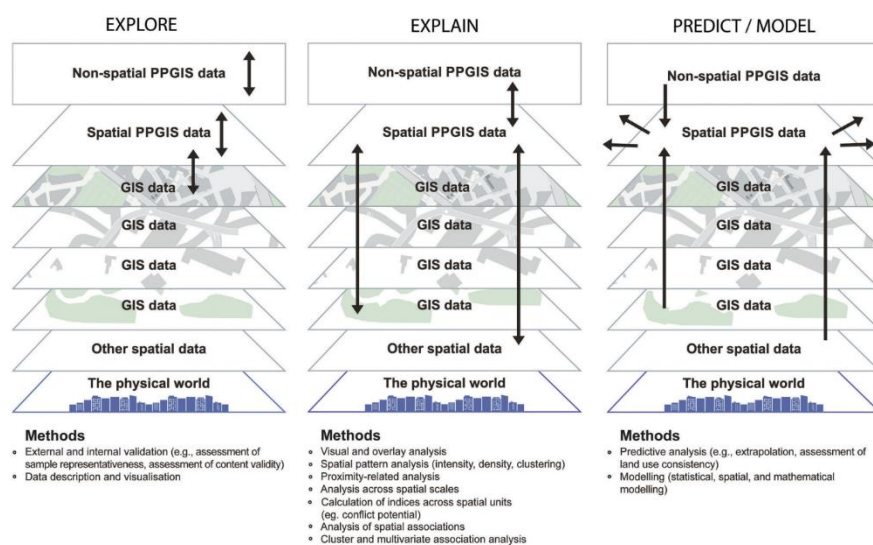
EXPLORE

Non-spatial PPGIS data

Spatial PPGIS data

GIS data

GIS data

GIS data

GIS data

Other spatial data

The physical world

**Methods**
- External and internal validation (e.g., assessment of sample representativeness, assessment of content validity)
- Data description and visualisation

EXPLAIN

Non-spatial PPGIS data

Spatial PPGIS data

GIS data

GIS data

GIS data

GIS data

Other spatial data

The physical world

**Methods**
- Visual and overlay analysis
- Spatial pattern analysis (intensity, density, clustering)
- Proximity-related analysis
- Analysis across spatial scales
- Calculation of indices across spatial units (eg. conflict potential)
- Analysis of spatial associations
- Cluster and multivariate association analysis

PREDICT / MODEL

Non-spatial PPGIS data

Spatial PPGIS data

GIS data

GIS data

GIS data

GIS data

Other spatial data

The physical world

**Methods**
- Predictive analysis (e.g., extrapolation, assessment of land use consistency)
- Modelling (statistical, spatial, and mathematical modelling)